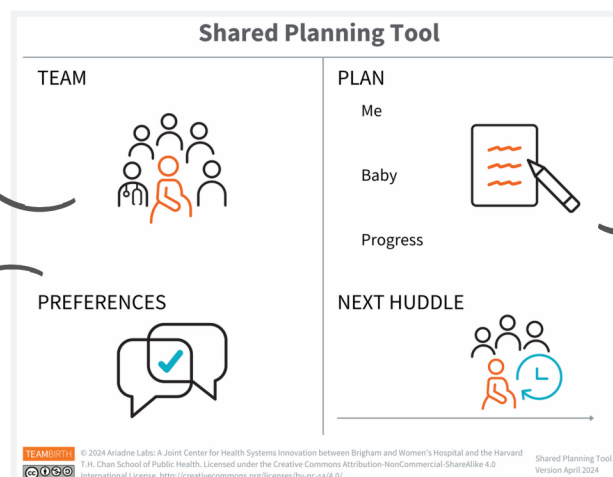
Shared Planning Tool

TEAM

PLAN

Me

Baby

Progress

PREFERENCES

NEXT HUDDLE

TEAMBIRTH

© 2024 Ariadne Labs: A Joint Center for Health Systems Innovation between Brigham and Women's Hospital and the Harvard T.H. Chan School of Public Health. Licensed under the Creative Commons Attribution-NonCommercial-ShareAlike 4.0 International License. http://creativecommons.org/licenses/by-nc-sa/4.0/

Shared Planning Tool
Version April 2024